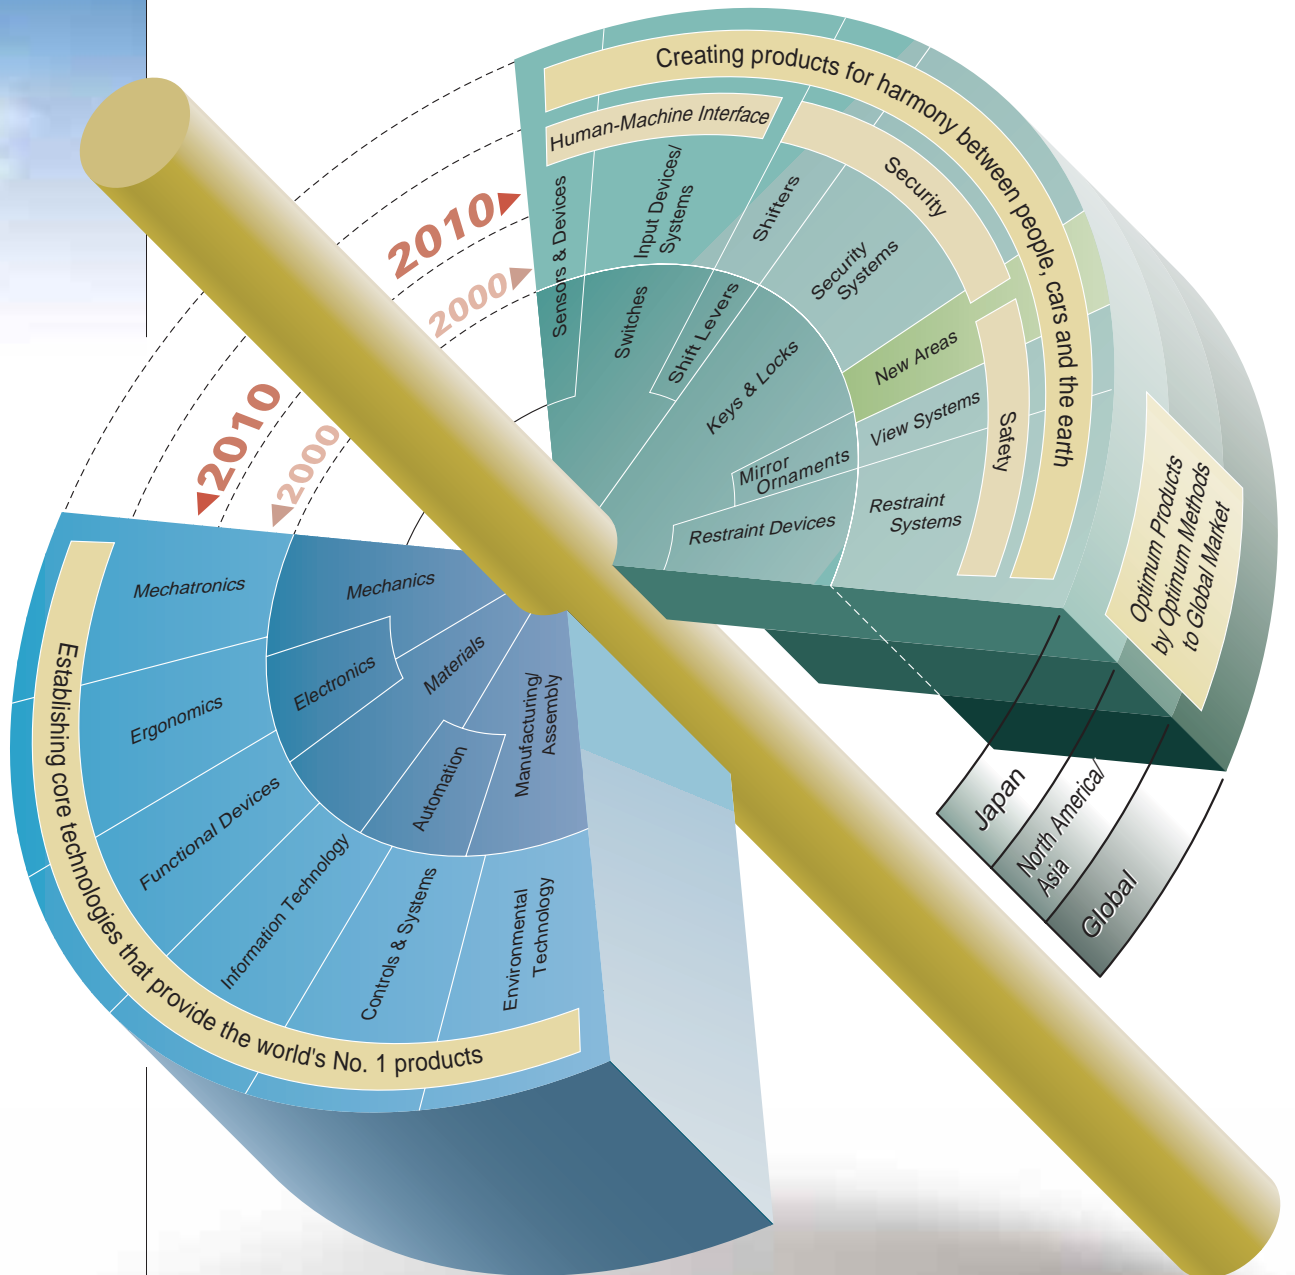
Creating products for harmony between people, cars and the earth

Human-Machine Interface

Security

Safety

Sensors & Devices

Input Devices/ Systems

Shifters

Switches

Shift Levers

Security Systems

New Areas

Keys & Locks

View Systems

Mirror Ornaments

Restraint Devices

Restraint Systems

2010

2000

2010

2000

Optimum Products by Optimum Methods to Global Market

Japan

North America/ Asia

Global

Mechatronics

Mechanics

Electronics

Materials

Ergonomics

Manufacturing/ Assembly

Automation

Functional Devices

Information Technology

Controls & Systems

Environmental Technology

Establishing core technologies that provide the world's No. 1 products